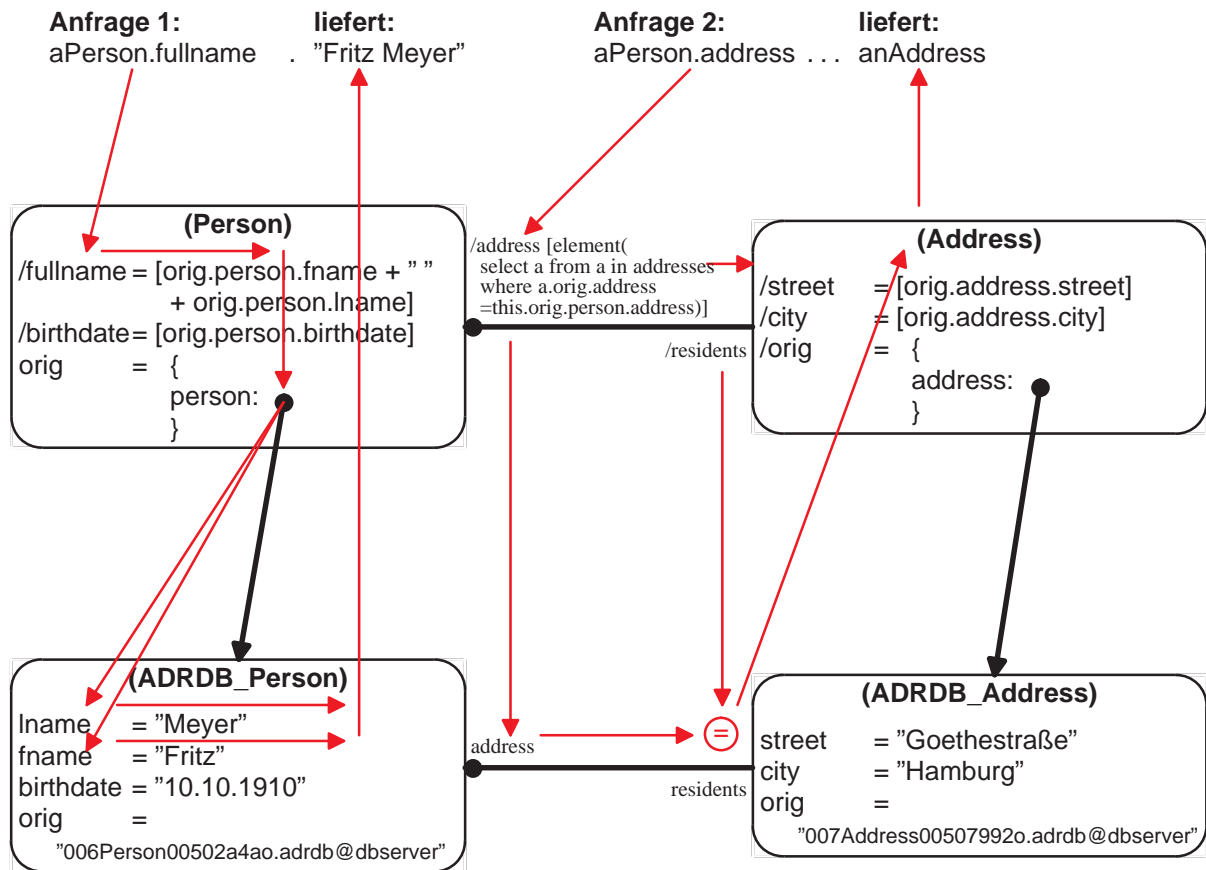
**Anfrage 1:**
aPerson.fullname . ”Fritz Meyer”

**liefert:**

**Anfrage 2:**
aPerson.address . . . anAddress

**liefert:**

**(Person)**
/fullname = [orig.person.fname + ” ” + orig.person.lname]
/birthdate = [orig.person.birthdate]
orig = {
person:
}

/address [element(
select a from a in addresses
where a.orig.address
=this.orig.person.address)]

/residents

**(Address)**
/street = [orig.address.street]
/city = [orig.address.city]
/orig = {
address:
}

**(ADRDB_Person)**
lname = ”Meyer”
fname = ”Fritz”
birthdate = ”10.10.1910”
orig =
”006Person00502a4ao.adrdb@dbserver”

address

=

residents

**(ADRDB_Address)**
street = ”Goethestraße”
city = ”Hamburg”
orig =
”007Address00507992o.adrdb@dbserver”